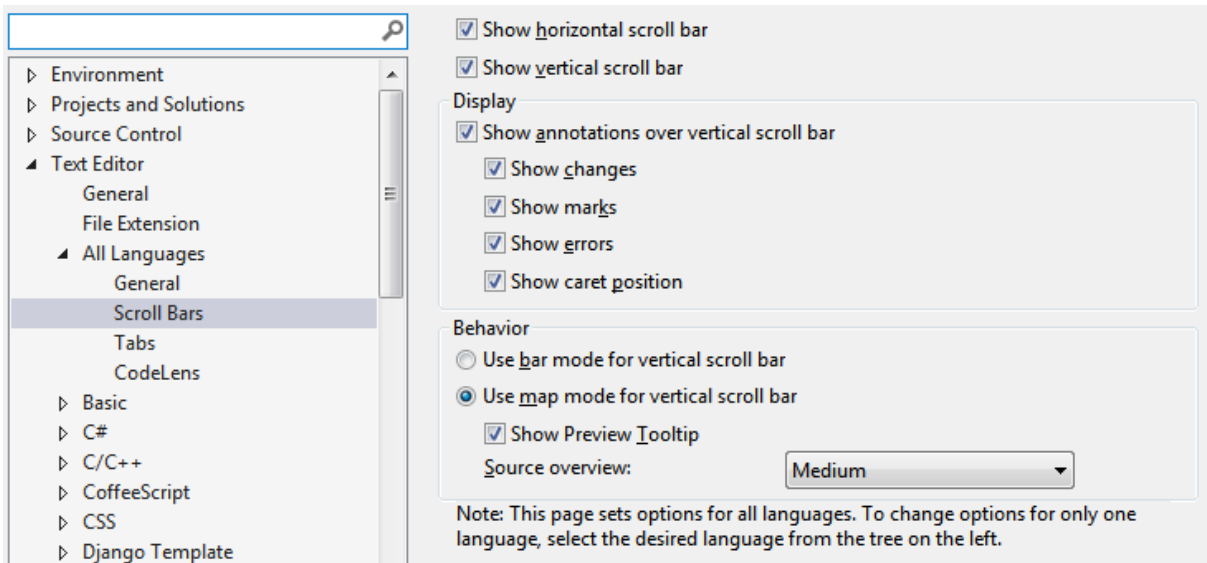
Environment
Projects and Solutions
Source Control
Text Editor
General
File Extension
All Languages
General
Scroll Bars
Tabs
CodeLens
Basic
C#
C/C++
CoffeeScript
CSS
Django Template

Show horizontal scroll bar
Show vertical scroll bar
Display
Show annotations over vertical scroll bar
Show changes
Show marks
Show errors
Show caret position
Behavior
Use bar mode for vertical scroll bar
Use map mode for vertical scroll bar
Show Preview Tooltip
Source overview:
Medium
Note: This page sets options for all languages. To change options for only one language, select the desired language from the tree on the left.